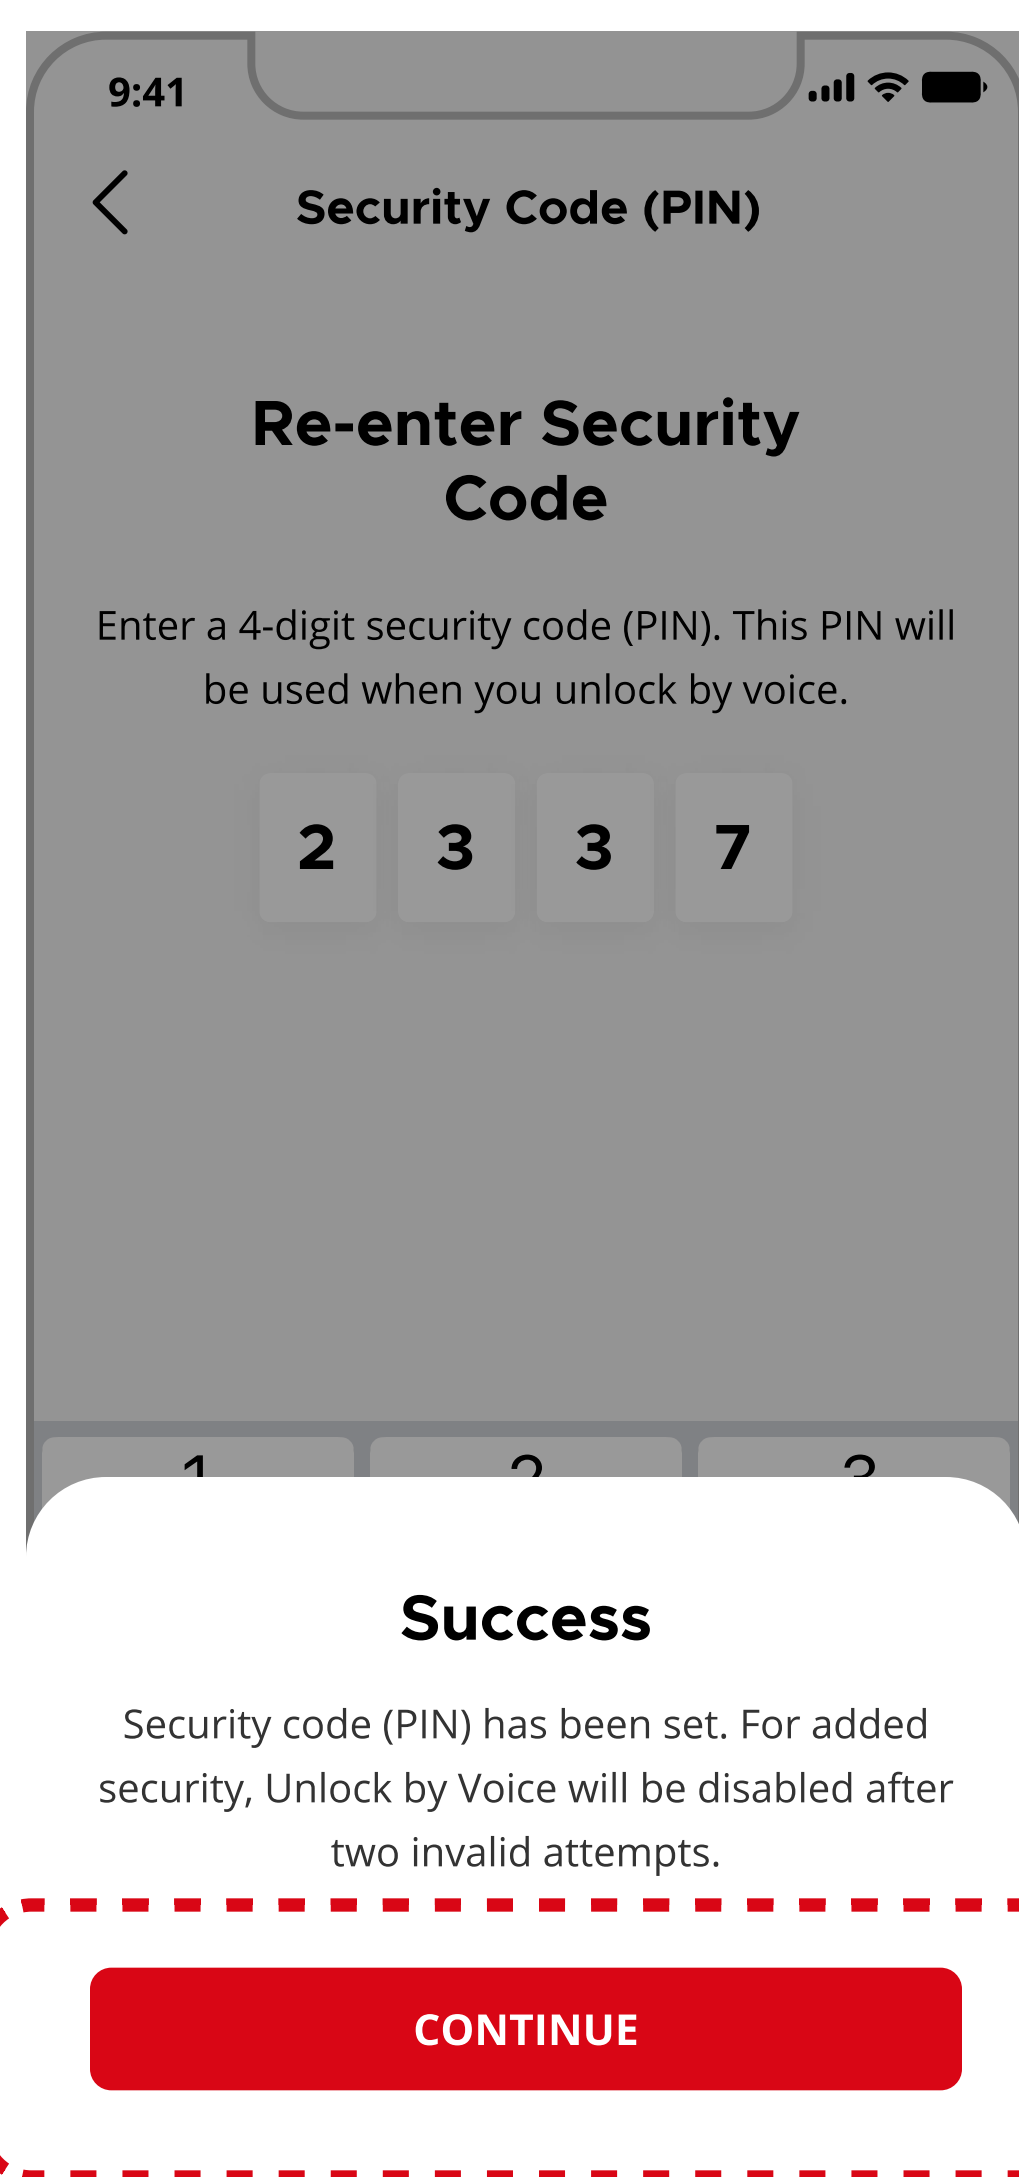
9:41

Security Code (PIN)

Re-enter Security Code

Enter a 4-digit security code (PIN). This PIN will be used when you unlock by voice.

2 3 3 7

Success

Security code (PIN) has been set. For added security, Unlock by Voice will be disabled after two invalid attempts.

CONTINUE